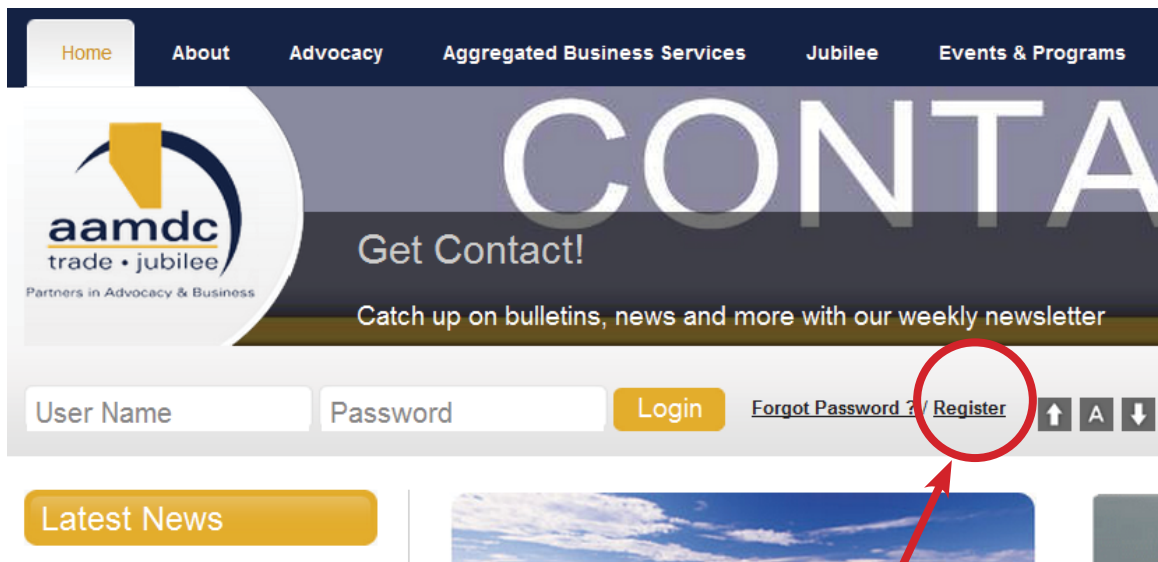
Home About Advocacy Aggregated Business Services Jubilee Events & Programs

aamdc
trade • jubilee
Partners in Advocacy & Business

CONTA

Get Contact!

Catch up on bulletins, news and more with our weekly newsletter

User Name
Password
Login
Forgot Password ? / Register
A

Latest News